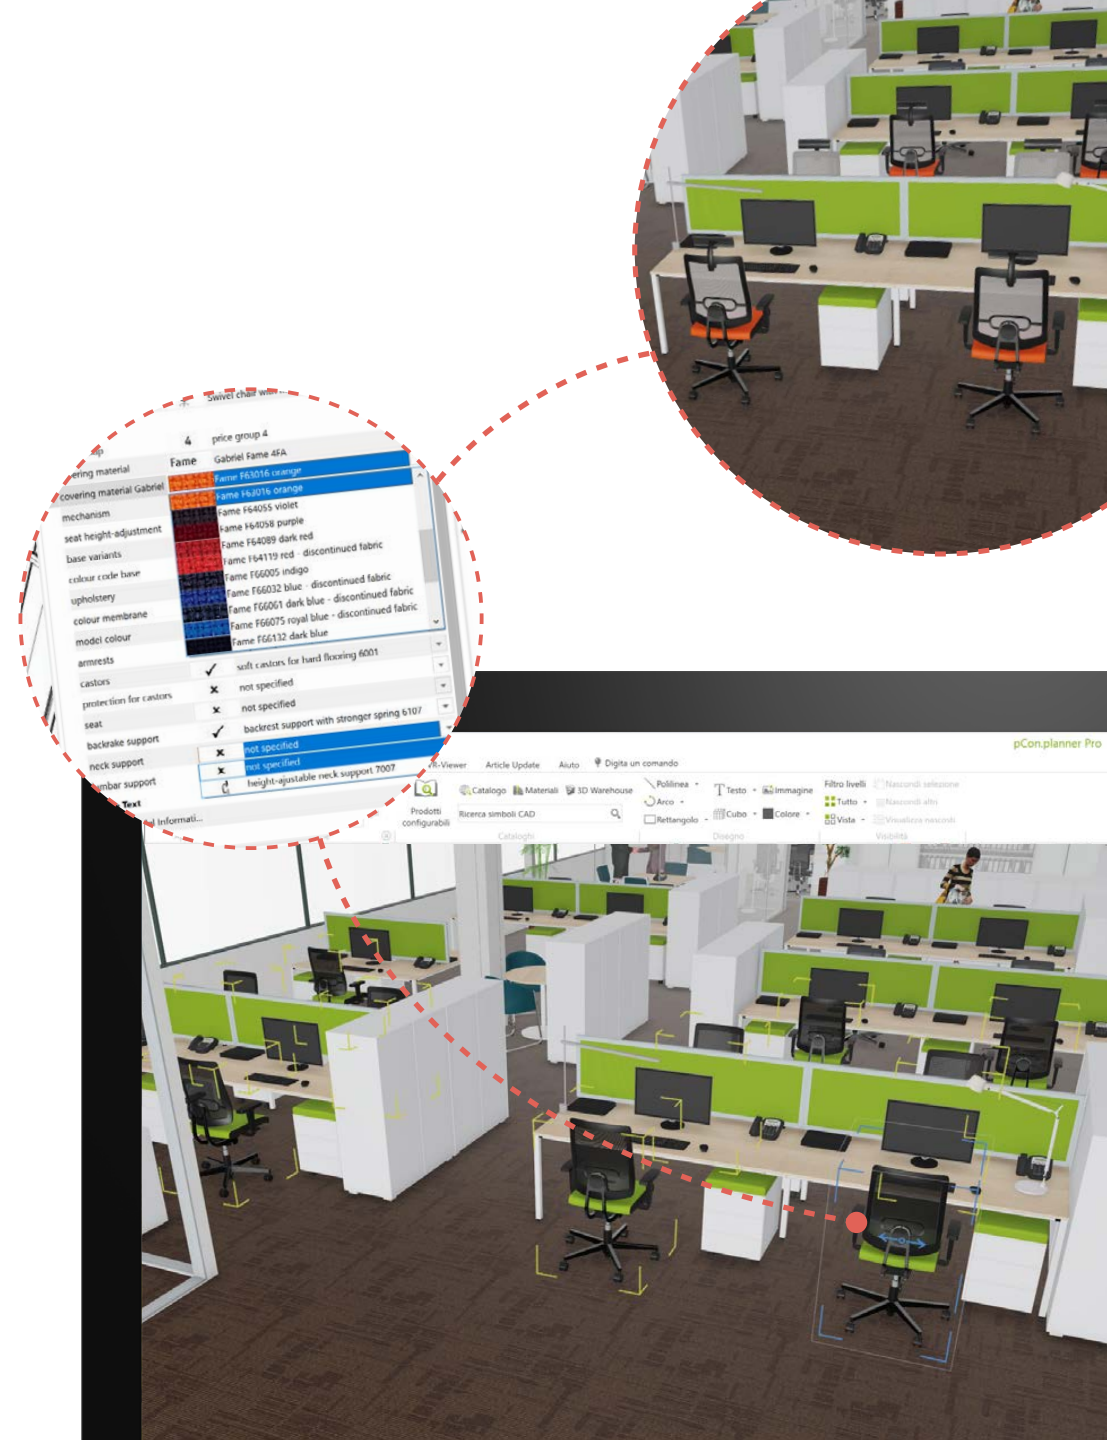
Swivel chair with...

price group 4

covering material | Fame | Gabriel Fame 4FA

covering material Gabriel | Fame F63016 orange

mechanism | Fame F63016 orange

seat height-adjustment | Fame F64055 violet

base variants | Fame F64058 purple

colour code base | Fame F64089 dark red

upholstery | Fame F64119 red - discontinued fabric

colour membrane | Fame F66005 indigo

model colour | Fame F66032 blue - discontinued fabric

Fame F66061 dark blue - discontinued fabric

Fame F66075 royal blue - discontinued fabric

Fame F66132 dark blue

armrests

castors | soft castors for hard flooring 6001

protection for castors | not specified

seat | not specified

backrake support | backrest support with stronger spring 6107

neck support | not specified

lumbar support | not specified

Text | height-adjustable neck support 7007

Informati...

R-Viewer Article Update Aiuto Digita un comando

pCon.planner Pro

Prodotti configurabili

Catalogo Materiali 3D Warehouse

Ricerca simboli CAD

Cataloghi

Polilinea Arco Rettangolo

Testo Immagine Cubo Colore

Disegno

Filtro livelli Tutto Vista

Nascondi selezione Nascondi altri Visualizza nascosti

Visibilità